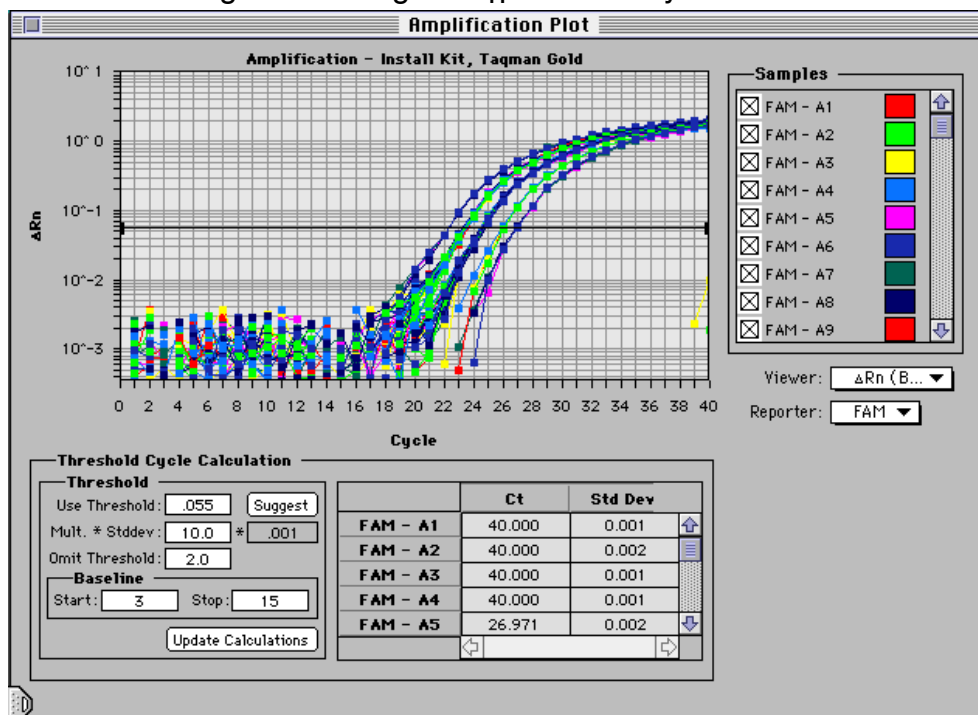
Amplification Plot

Amplification - Install Kit, Taqman Gold

$10^1$
$10^0$
$10^{-1}$
$10^{-2}$
$10^{-3}$

ΔRn

0 2 4 6 8 10 12 14 16 18 20 22 24 26 28 30 32 34 36 38 40

Cycle

Samples
FAM - A1
FAM - A2
FAM - A3
FAM - A4
FAM - A5
FAM - A6
FAM - A7
FAM - A8
FAM - A9

Viewer: ΔRn (B...
Reporter: FAM

Threshold Cycle Calculation
Threshold
Use Threshold: .055 Suggest
Mult. * Stddev: 10.0 * .001
Omit Threshold: 2.0
Baseline
Start: 3 Stop: 15
Update Calculations

| | Ct | Std Dev |
|---|---|---|
| FAM - A1 | 40.000 | 0.001 |
| FAM - A2 | 40.000 | 0.002 |
| FAM - A3 | 40.000 | 0.001 |
| FAM - A4 | 40.000 | 0.001 |
| FAM - A5 | 26.971 | 0.002 |